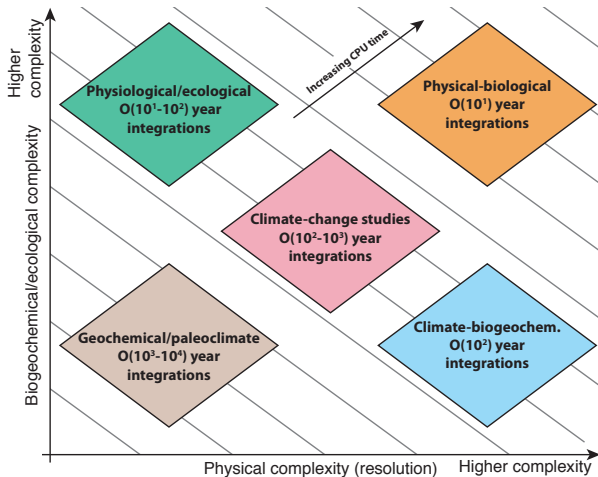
Higher complexity

Biogeochemical/ecological complexity

Increasing CPU time

Physiological/ecological O($10^1$-$10^2$) year integrations

Physical-biological O($10^1$) year integrations

Climate-change studies O($10^2$-$10^3$) year integrations

Geochemical/paleoclimate O($10^3$-$10^4$) year integrations

Climate-biogeochem. O($10^2$) year integrations

Physical complexity (resolution)

Higher complexity